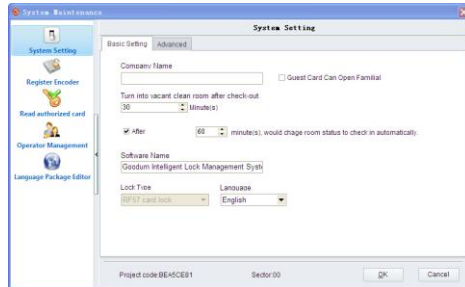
System Maintenance

System Setting

Register Encoder

Read authorized card

Operator Management

Language Package Editor

System Setting

Basic Setting | Advanced

Company Name

Guest Card Can Open Familial

Turn into vacant clean room after check-out

30 Minute(s)

After 60 minute(s), would chage room status to check in automatically.

Software Name

Goodum Intelligent Lock Management Syst

Lock Type

RF57 card lock

Language

English

Project code:BEA5CE81

Sector:00

OK

Cancel